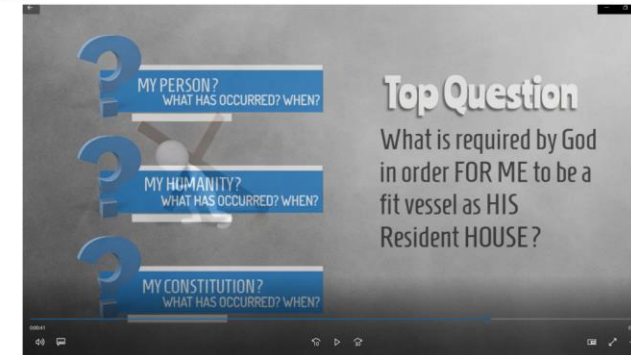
MY PERSON?
WHAT HAS OCCURRED? WHEN?

MY HUMANITY?
WHAT HAS OCCURRED? WHEN?

MY CONSTITUTION?
WHAT HAS OCCURRED? WHEN?

Top Question

What is required by God in order FOR ME to be a fit vessel as HIS Resident HOUSE?